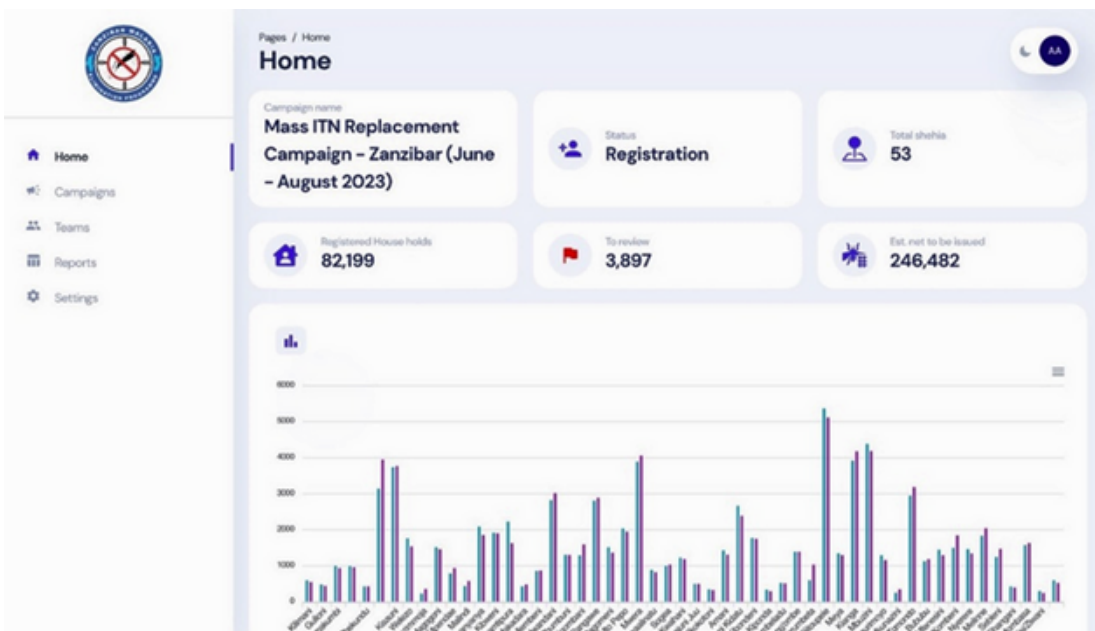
Home
Campaigns
Teams
Reports
Settings

Pages / Home
Home

AA

Campaign name
Mass ITN Replacement Campaign - Zanzibar (June - August 2023)

Status
Registration

Total shehia
53

Registered House holds
82,199

To review
3,897

Est. net to be issued
246,482

6000
5000
4000
3000
2000
1000
0

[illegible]